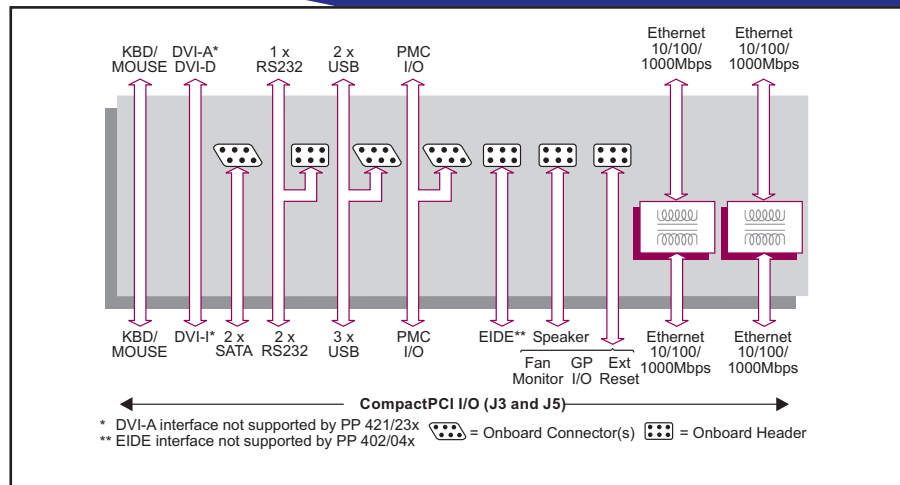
KBD/ MOUSE

DVI-A* DVI-D

1 x RS232

2 x USB

PMC I/O

Ethernet 10/100/ 1000Mbps

Ethernet 10/100/ 1000Mbps

KBD/ MOUSE

DVI-I*

2 x SATA

2 x RS232

3 x USB

PMC I/O

EIDE**

Speaker

Fan Monitor

GP I/O

Ext Reset

Ethernet 10/100/ 1000Mbps

Ethernet 10/100/ 1000Mbps

CompactPCI I/O (J3 and J5)

* DVI-A interface not supported by PP 421/23x
** EIDE interface not supported by PP 402/04x

= Onboard Connector(s)

= Onboard Header